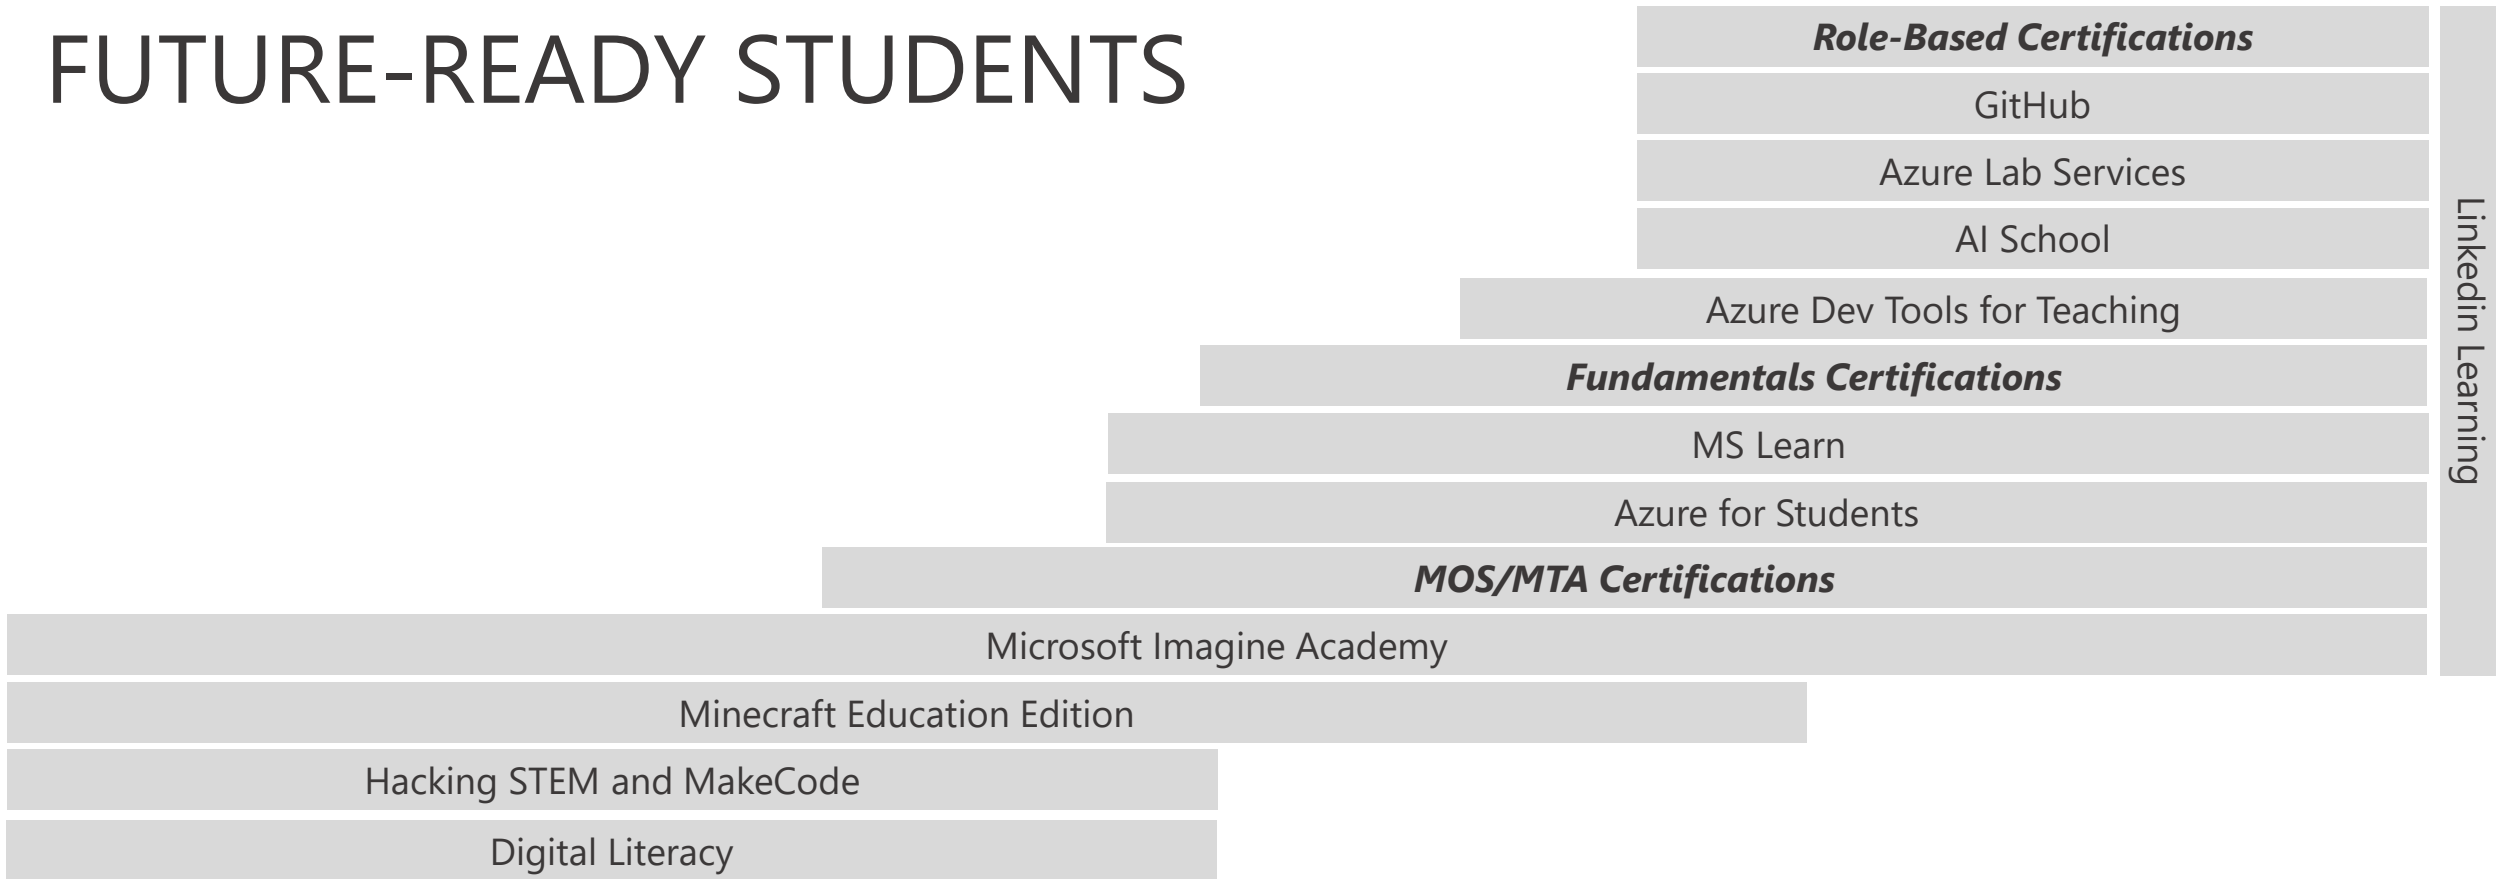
FUTURE-READY STUDENTS

*Role-Based Certifications*

GitHub

Azure Lab Services

AI School

Azure Dev Tools for Teaching

*Fundamentals Certifications*

MS Learn

Azure for Students

*MOS/MTA Certifications*

Microsoft Imagine Academy

Minecraft Education Edition

Hacking STEM and MakeCode

Digital Literacy

Linkedin Learning